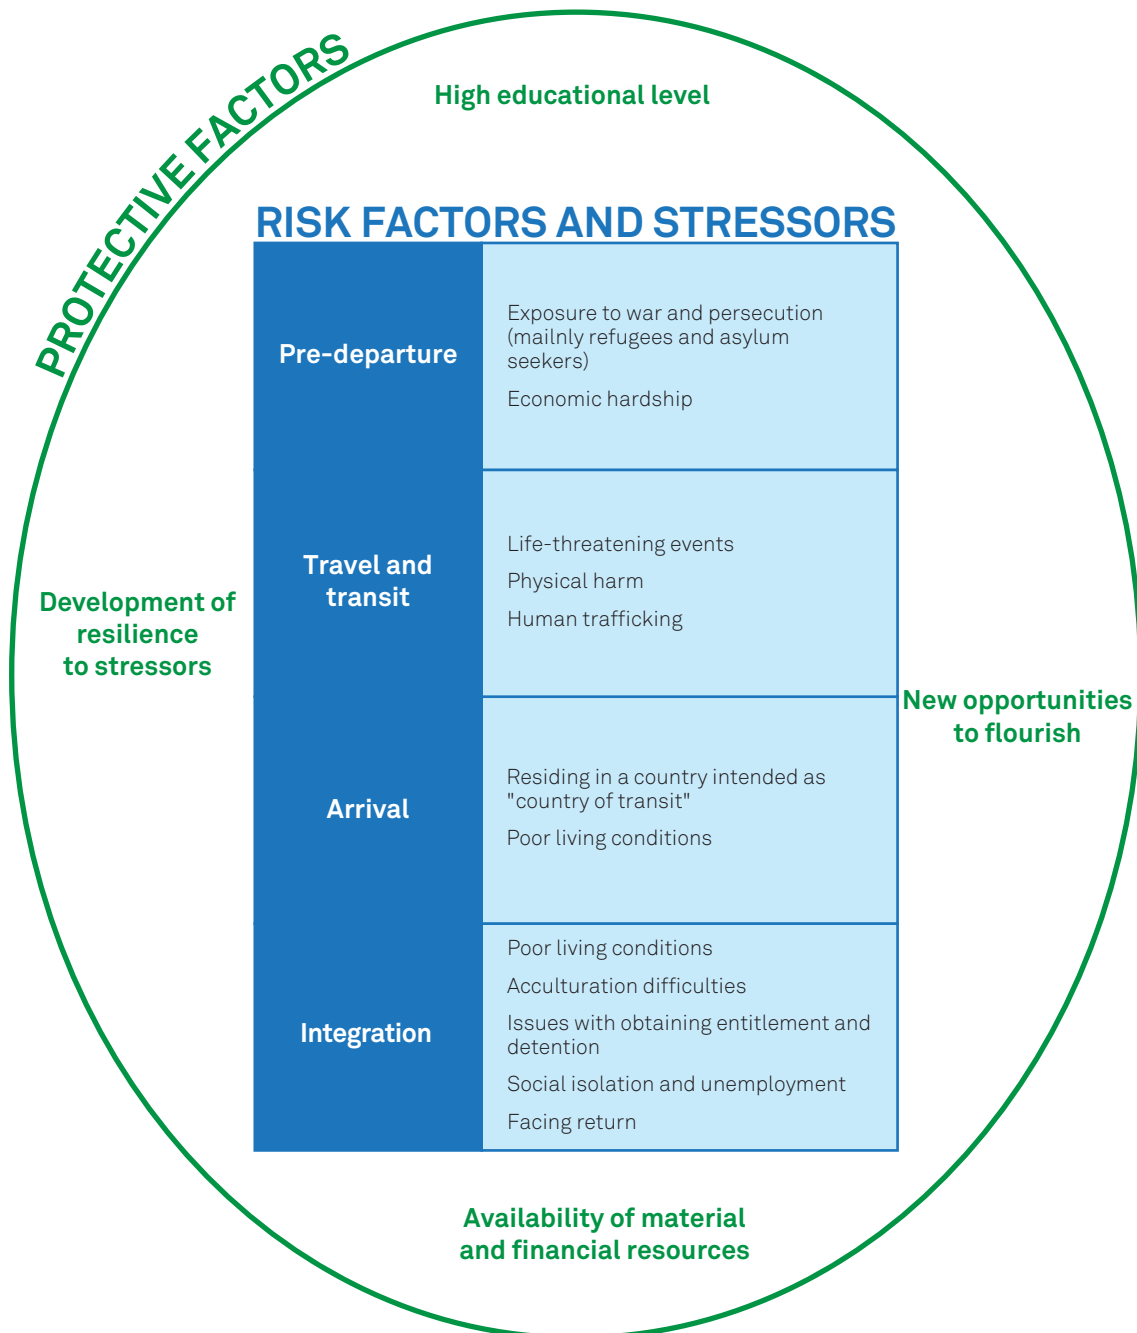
PROTECTIVE FACTORS

High educational level

RISK FACTORS AND STRESSORS

| | |
|---|---|
| Pre-departure | Exposure to war and persecution (mailnly refugees and asylum seekers) Economic hardship |
| Travel and transit | Life-threatening events Physical harm Human trafficking |
| Arrival | Residing in a country intended as "country of transit" Poor living conditions |
| Integration | Poor living conditions Acculturation difficulties Issues with obtaining entitlement and detention Social isolation and unemployment Facing return |

Development of resilience to stressors

New opportunities to flourish

Availability of material and financial resources